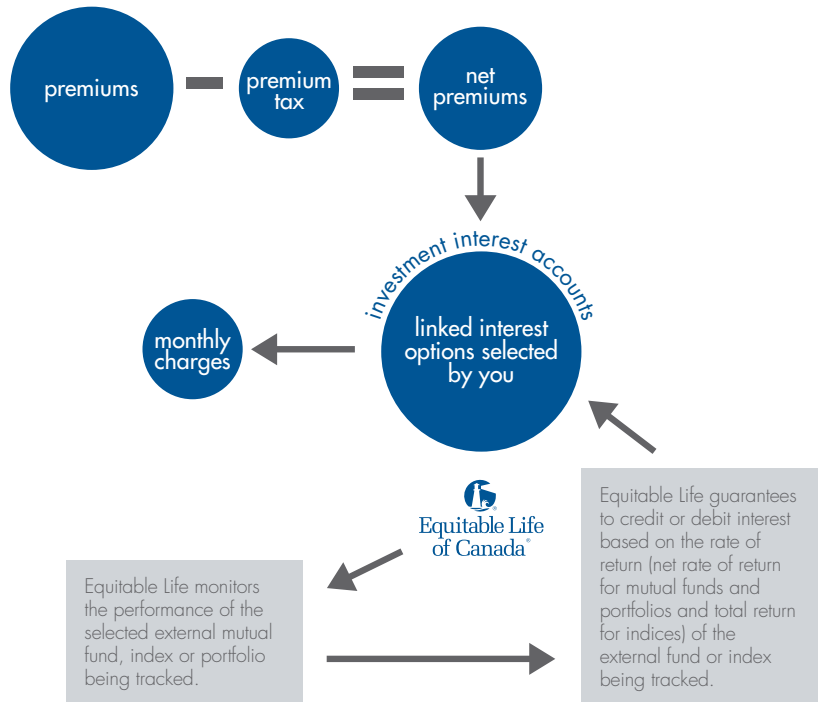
premiums

premium tax

net premiums

investment interest accounts

linked interest options selected by you

monthly charges

Equitable Life of Canada®

Equitable Life guarantees to credit or debit interest based on the rate of return (net rate of return for mutual funds and portfolios and total return for indices) of the external fund or index being tracked.

Equitable Life monitors the performance of the selected external mutual fund, index or portfolio being tracked.